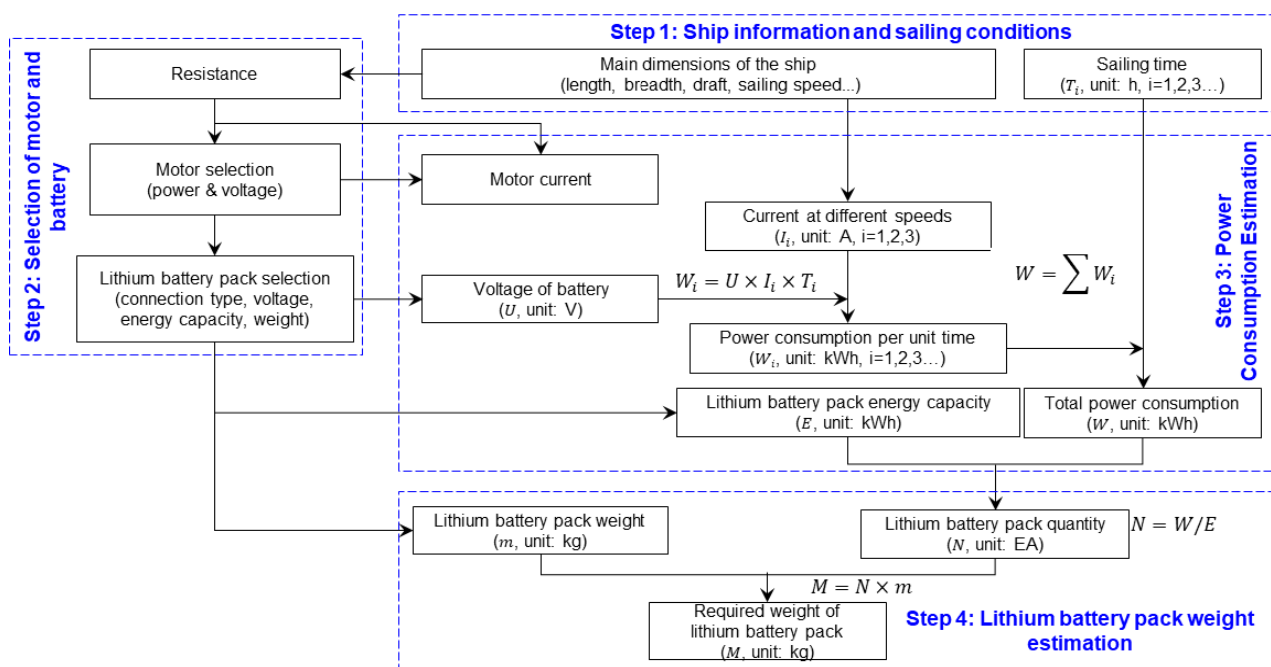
Step 1: Ship information and sailing conditions

Step 2: Selection of motor and battery

Resistance

Main dimensions of the ship
(length, breadth, draft, sailing speed...)

Sailing time
($T_i$, unit: h, i=1,2,3…)

Motor selection
(power & voltage)

Motor current

Current at different speeds
($I_i$, unit: A, i=1,2,3)

Step 3: Power Consumption Estimation

Lithium battery pack selection
(connection type, voltage, energy capacity, weight)

Voltage of battery
($U$, unit: V)

$W_i = U \times I_i \times T_i$

$W = \sum W_i$

Power consumption per unit time
($W_i$, unit: kWh, i=1,2,3…)

Lithium battery pack energy capacity
($E$, unit: kWh)

Total power consumption
($W$, unit: kWh)

Lithium battery pack weight
($m$, unit: kg)

Lithium battery pack quantity
($N$, unit: EA)

$N = W/E$

$M = N \times m$

Required weight of lithium battery pack
($M$, unit: kg)

Step 4: Lithium battery pack weight estimation